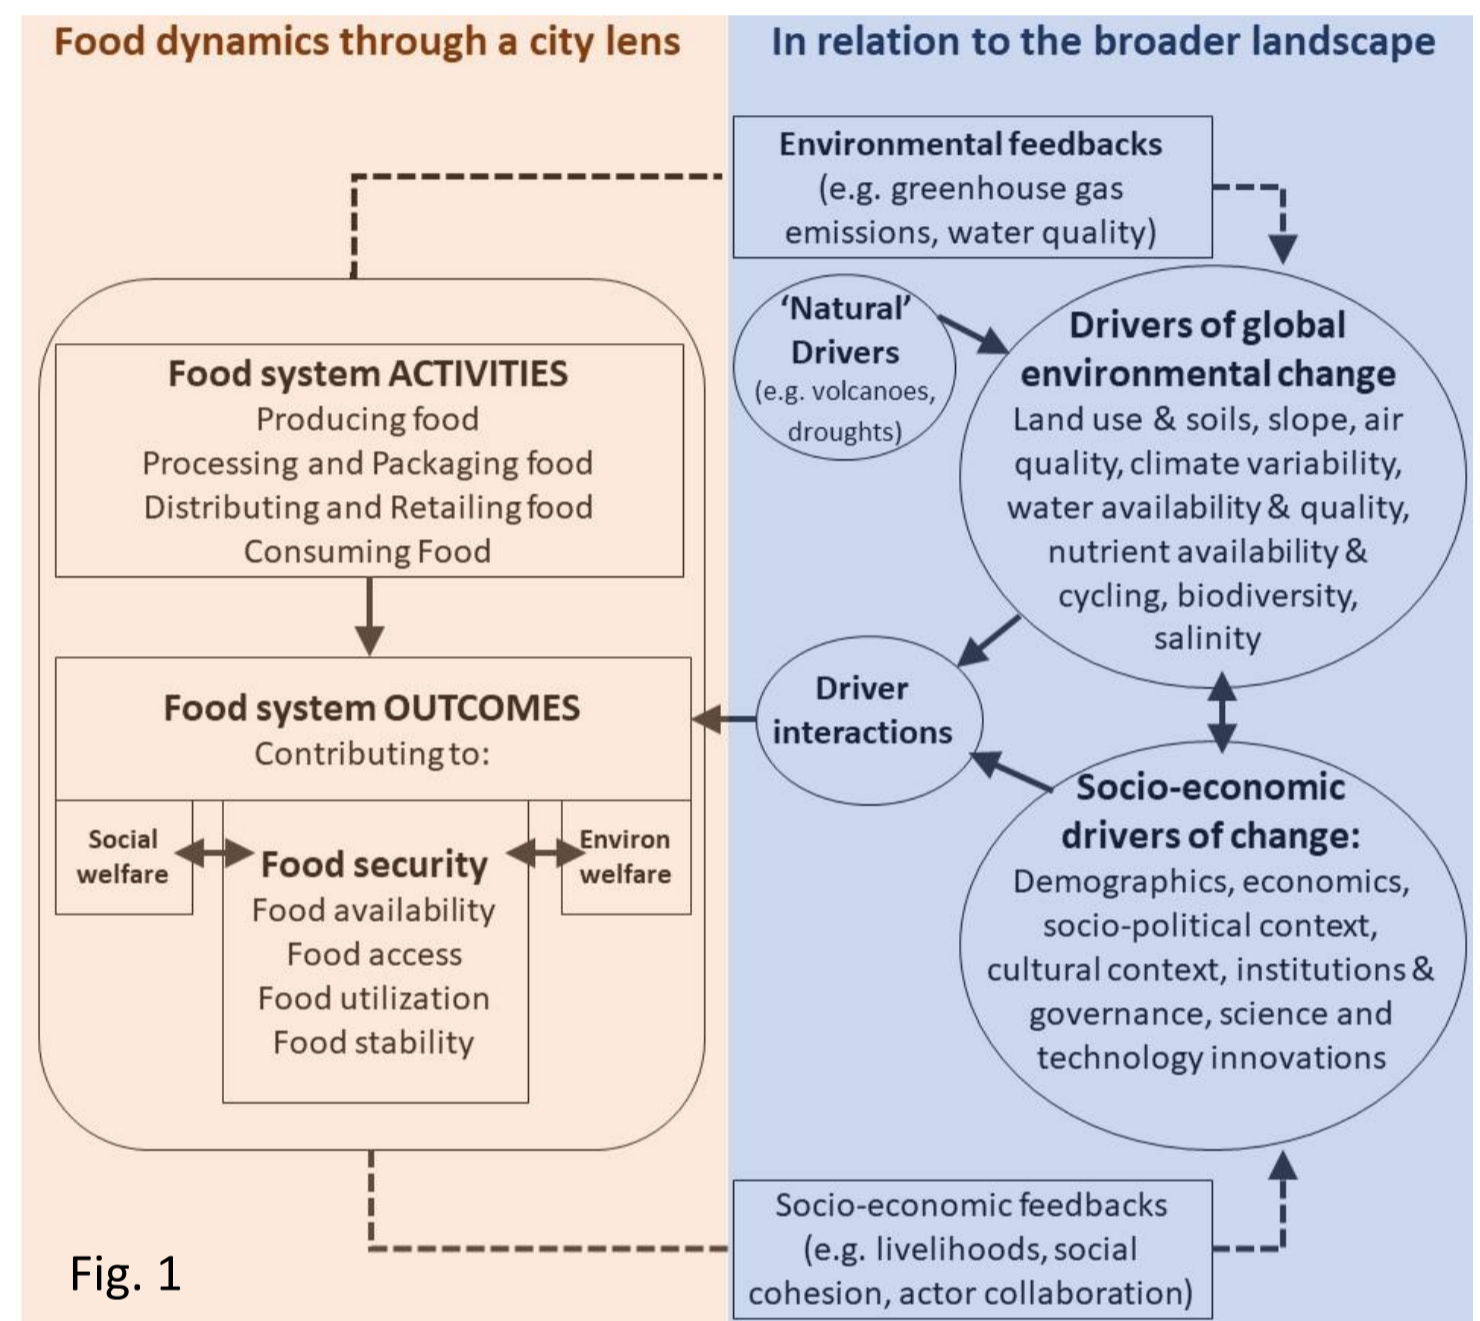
Food dynamics through a city lens

In relation to the broader landscape

Environmental feedbacks
(e.g. greenhouse gas emissions, water quality)

'Natural' Drivers
(e.g. volcanoes, droughts)

Drivers of global environmental change
Land use & soils, slope, air quality, climate variability, water availability & quality, nutrient availability & cycling, biodiversity, salinity

Food system ACTIVITIES
Producing food
Processing and Packaging food
Distributing and Retailing food
Consuming Food

Food system OUTCOMES
Contributing to:

Social welfare

Food security
Food availability
Food access
Food utilization
Food stability

Environ welfare

Driver interactions

Socio-economic drivers of change:
Demographics, economics, socio-political context, cultural context, institutions & governance, science and technology innovations

Socio-economic feedbacks
(e.g. livelihoods, social cohesion, actor collaboration)

Fig. 1